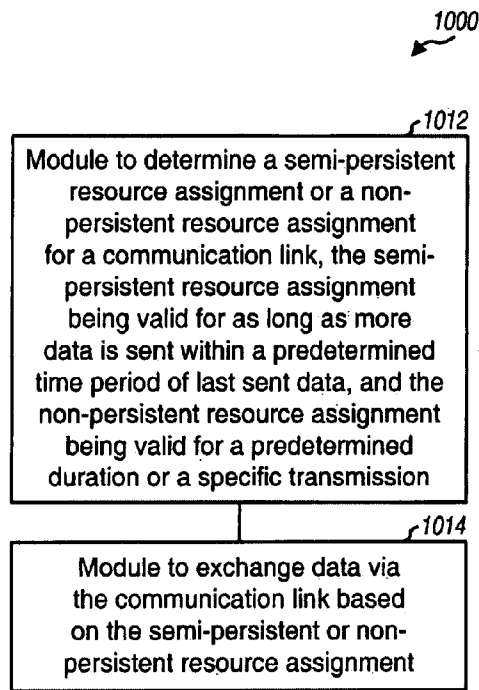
1000

1012

Module to determine a semi-persistent resource assignment or a non-persistent resource assignment for a communication link, the semi-persistent resource assignment being valid for as long as more data is sent within a predetermined time period of last sent data, and the non-persistent resource assignment being valid for a predetermined duration or a specific transmission

1014

Module to exchange data via the communication link based on the semi-persistent or non-persistent resource assignment